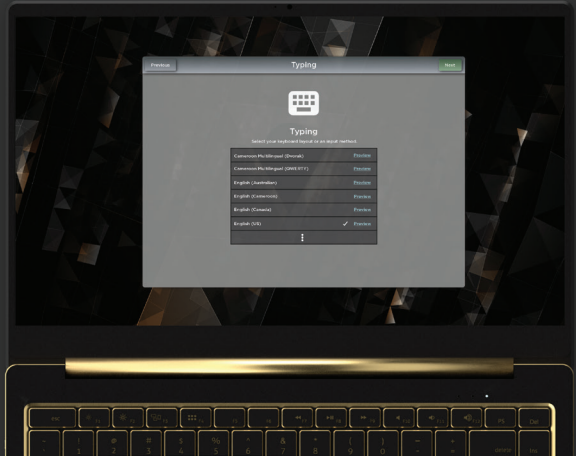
Previous

Typing

Next

Typing

Select your keyboard layout or an input method.

Cameroon Multilingual (Dvorak)	Preview
Cameroon Multilingual (QWERTY)	Preview
English (Australian)	Preview
English (Cameroon)	Preview
English (Canada)	Preview
English (US)	✓ Preview

⋮